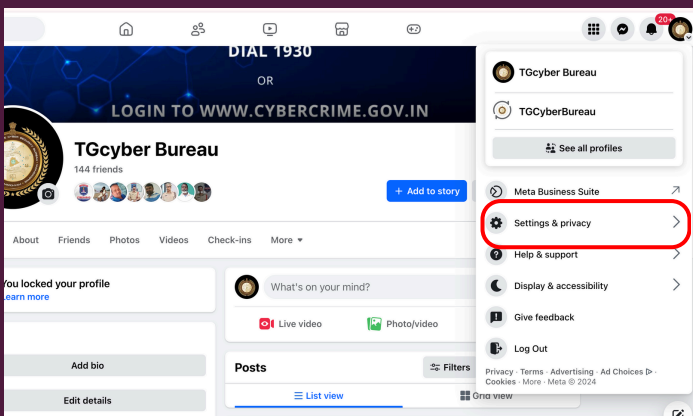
20+

DIAL 1930

OR

LOGIN TO WWW.CYBERCRIME.GOV.IN

TGcyber Bureau

144 friends

+ Add to story

About Friends Photos Videos Check-ins More ▾

You locked your profile
Learn more

What's on your mind?

Live video Photo/video

Add bio

Edit details

Posts

Filters

List view

Grid view

TGcyber Bureau

TGCyberBureau

See all profiles

Meta Business Suite

Settings & privacy

Help & support

Display & accessibility

Give feedback

Log Out

Privacy · Terms · Advertising · Ad Choices ▷ · Cookies · More · Meta © 2024